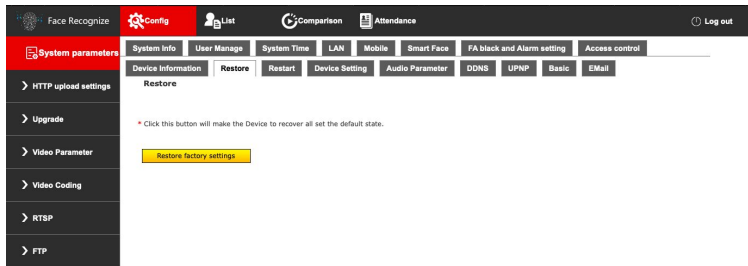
Face Recognize Config List Comparison Attendance Log out

System parameters

HTTP upload settings

Upgrade

Video Parameter

Video Coding

RTSP

FTP

System Info User Manage System Time LAN Mobile Smart Face FA black and Alarm setting Access control

Device Information Restore Restart Device Setting Audio Parameter DDNS UPNP Basic EMail

Restore

* Click this button will make the Device to recover all set the default state.

Restore factory settings